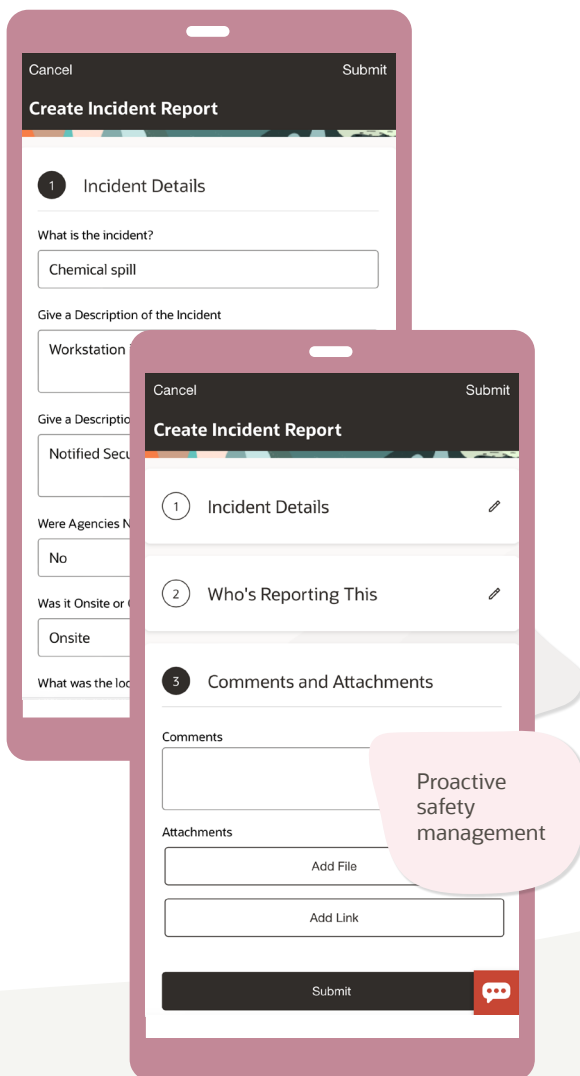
Cancel
Submit
Create Incident Report

1 Incident Details

What is the incident?
Chemical spill

Give a Description of the Incident
Workstation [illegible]

Give a Descriptio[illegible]
Notified Secu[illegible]

Were Agencies N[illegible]
No

Was it Onsite or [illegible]
Onsite

What was the loc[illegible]

Cancel
Submit
Create Incident Report

1 Incident Details

2 Who's Reporting This

3 Comments and Attachments

Comments

Attachments
Add File
Add Link

Submit

Proactive safety management